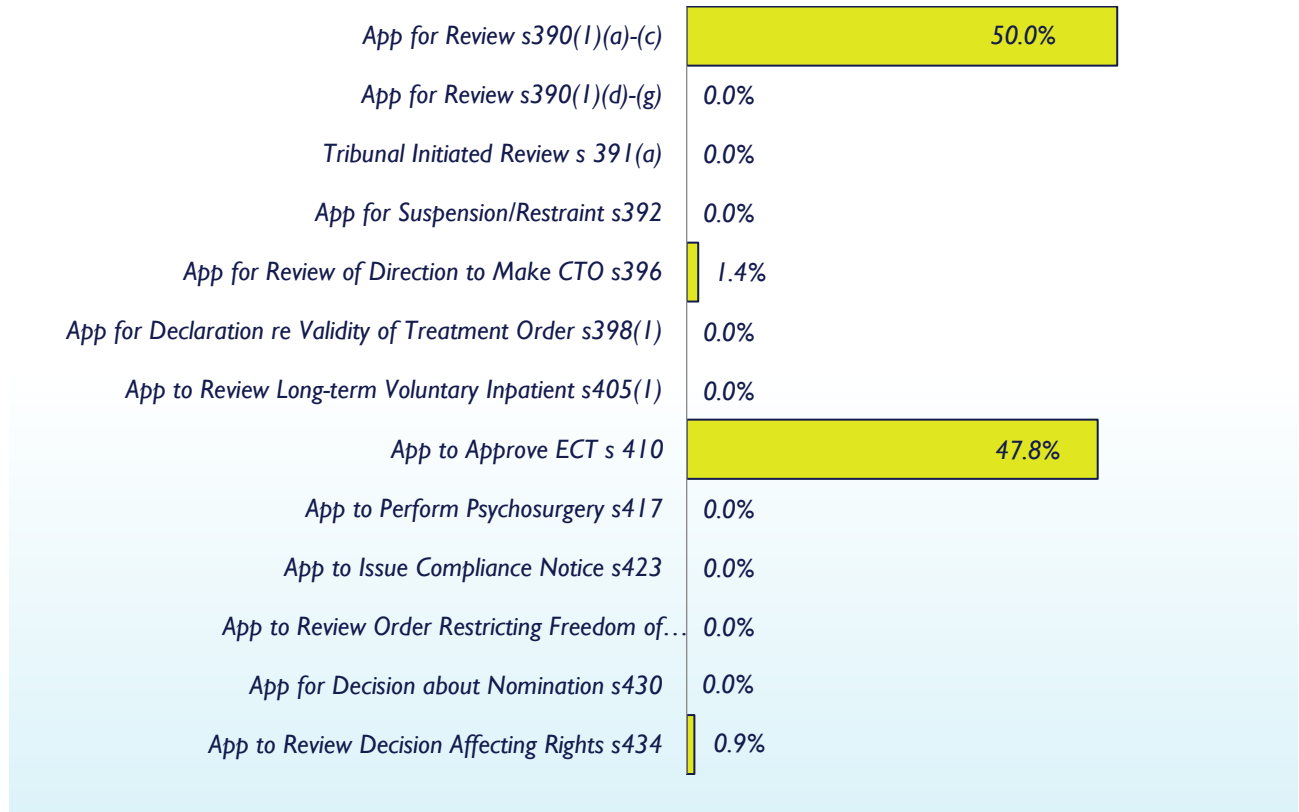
| | |
|---|---|
| App for Review s390(1)(a)-(c) | 50.0% |
| App for Review s390(1)(d)-(g) | 0.0% |
| Tribunal Initiated Review s 391(a) | 0.0% |
| App for Suspension/Restraint s392 | 0.0% |
| App for Review of Direction to Make CTO s396 | 1.4% |
| App for Declaration re Validity of Treatment Order s398(1) | 0.0% |
| App to Review Long-term Voluntary Inpatient s405(1) | 0.0% |
| App to Approve ECT s 410 | 47.8% |
| App to Perform Psychosurgery s417 | 0.0% |
| App to Issue Compliance Notice s423 | 0.0% |
| App to Review Order Restricting Freedom of… | 0.0% |
| App for Decision about Nomination s430 | 0.0% |
| App to Review Decision Affecting Rights s434 | 0.9% |